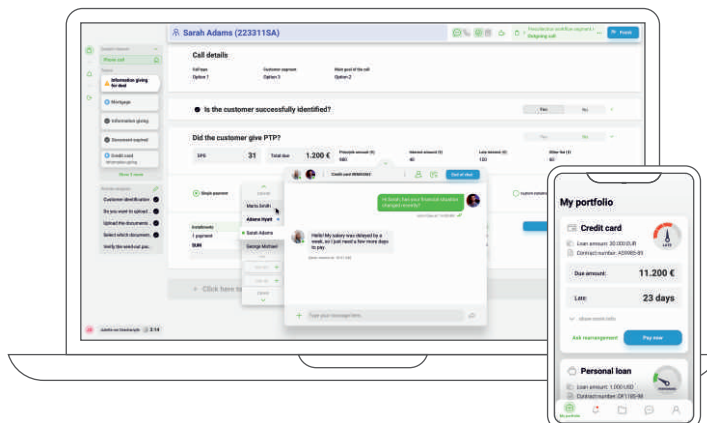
Sarah Adams (223311SA)

Phone call

Information giving for deal

Mortgage

Information giving

Document expired

Credit card

Customer identification

Do you want to upload ...

Upload the documents ...

Select which document...

Verify the send out pos...

Call details

Full topic
Option 1

Customer segment
Option 3

Main goal of the call
Option 2

Is the customer successfully identified?

Yes

No

Did the customer give PTP?

Yes

No

DPD 31 Total due 1.200 €

Single payment

Custom installm

Installments
1 payment
SUM

Maria Smith
Aliana Hyatt
Sarah Adams
George Michael

Credit card #0000482

Out of chat

Hi Sarah, has your financial situation changed recently?

Hello! My salary was delayed by a week, so I just need a few more days to pay.

Type your message here...

+ Click here t

Jakob on line 3:14

My portfolio

Credit card

Loan amount: 30.000 EUR
Contract number: AS9985-85

Due amount: 11.200 €

Late: 23 days

Ask management

Pay now

Personal loan

Loan amount: 1.000 USD
Contract number: DF1195-W